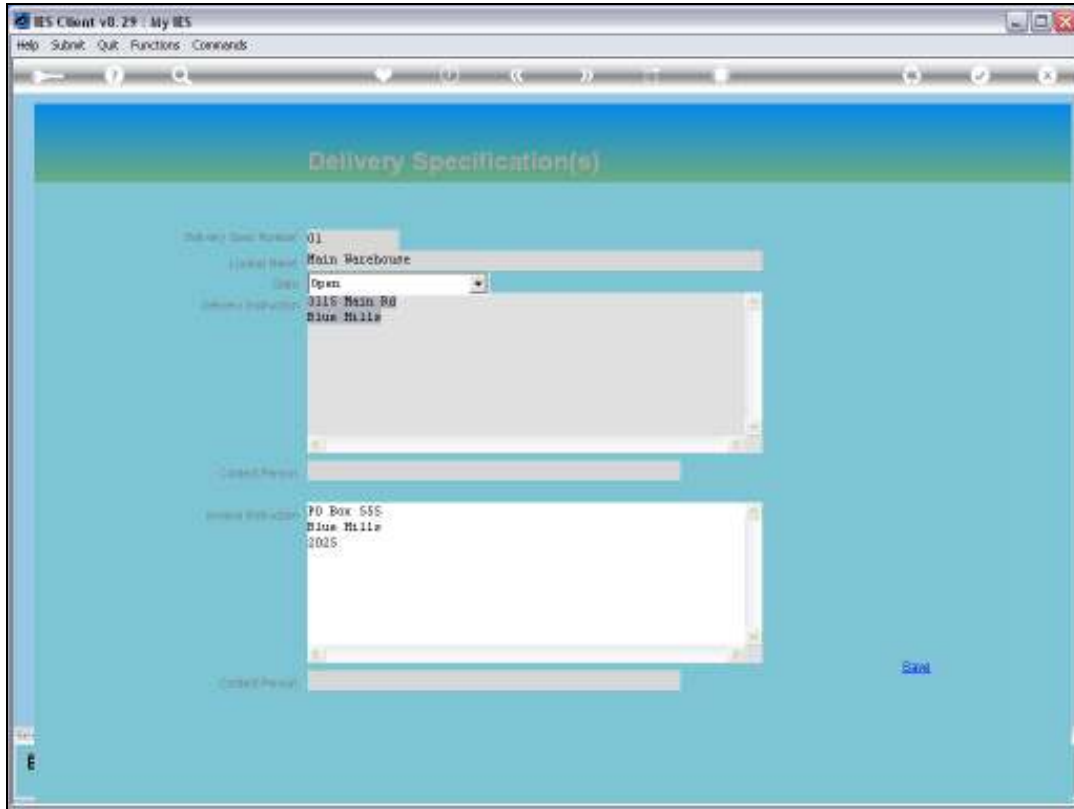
IES Client v8.29 : My IES
Help Submit Quit Functions Commands

Delivery Specification(s)

Delivery Spec Number 01
Location Name Main Warehouse
Status Open
Delivery Instruction 3115 Main Rd
Blue Hills

Contact Person

Invoice Instruction PO Box 555
Blue Hills
2025

Contact Person

Save